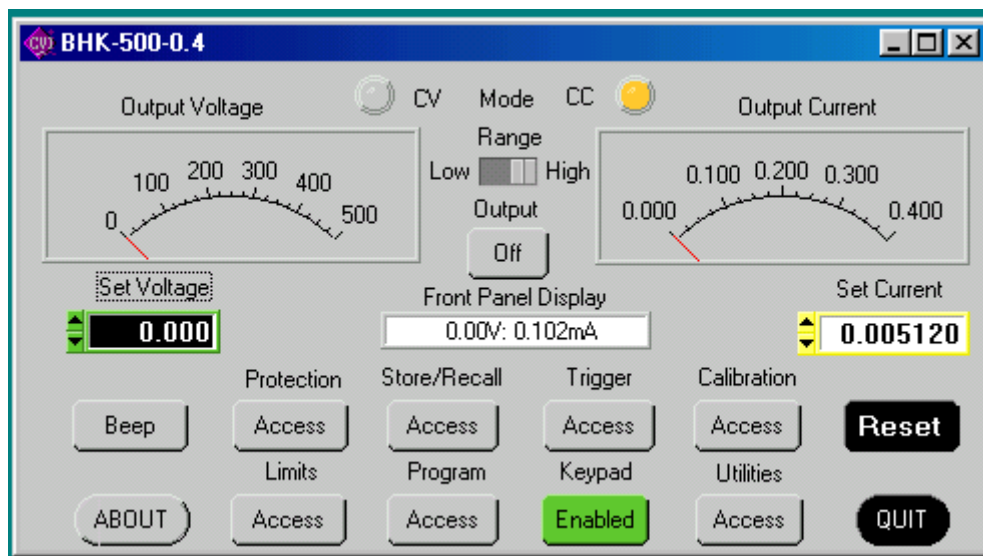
BHK-500-0.4

CV Mode CC

Output Voltage

Range

Low High

Output Current

100 200 300 400

0 500

Output

Off

0.100 0.200 0.300

0.000 0.400

Set Voltage

0.000

Front Panel Display

0.00V: 0.102mA

Set Current

0.005120

Protection Store/Recall Trigger Calibration

Beep Access Access Access Access Reset

Limits Program Keypad Utilities

ABOUT Access Access Enabled Access QUIT